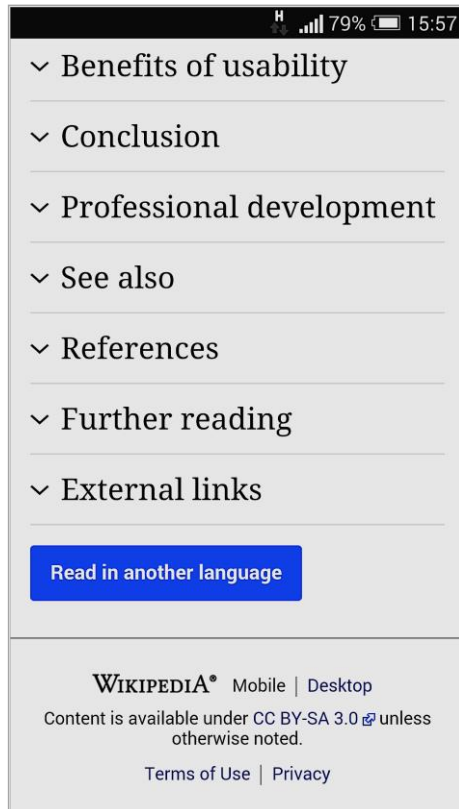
H 79% 15:57

Benefits of usability

Conclusion

Professional development

See also

References

Further reading

External links

Read in another language

WIKIPEDIA® Mobile | Desktop

Content is available under CC BY-SA 3.0 unless otherwise noted.

Terms of Use | Privacy